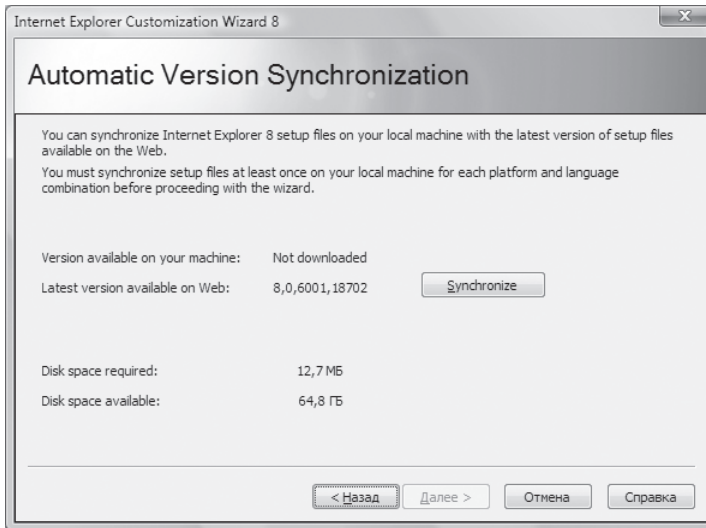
Internet Explorer Customization Wizard 8

Automatic Version Synchronization

You can synchronize Internet Explorer 8 setup files on your local machine with the latest version of setup files available on the Web.

You must synchronize setup files at least once on your local machine for each platform and language combination before proceeding with the wizard.

Version available on your machine: Not downloaded

Latest version available on Web: 8,0,6001,18702

Synchronize

Disk space required: 12,7 МБ

Disk space available: 64,8 ГБ

< Назад

Далее >

Отмена

Справка